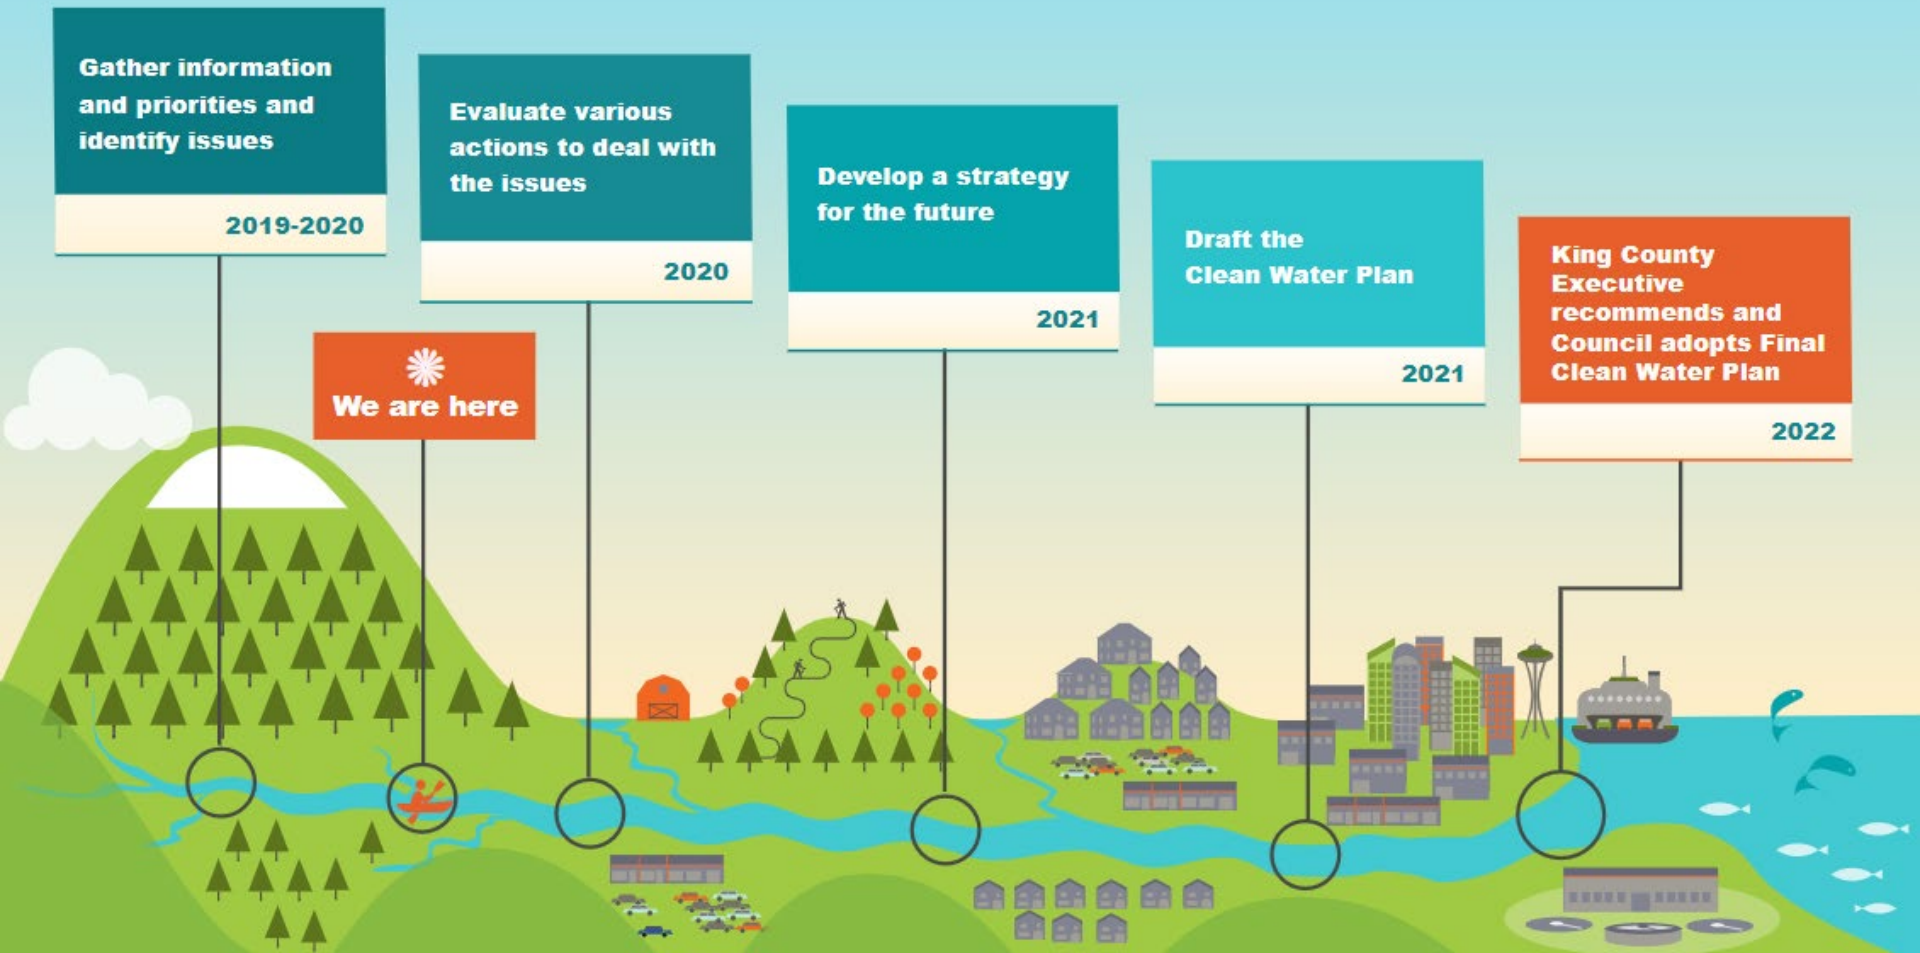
Gather information and priorities and identify issues

2019-2020

Evaluate various actions to deal with the issues

2020

We are here

Develop a strategy for the future

2021

Draft the Clean Water Plan

2021

King County Executive recommends and Council adopts Final Clean Water Plan

2022